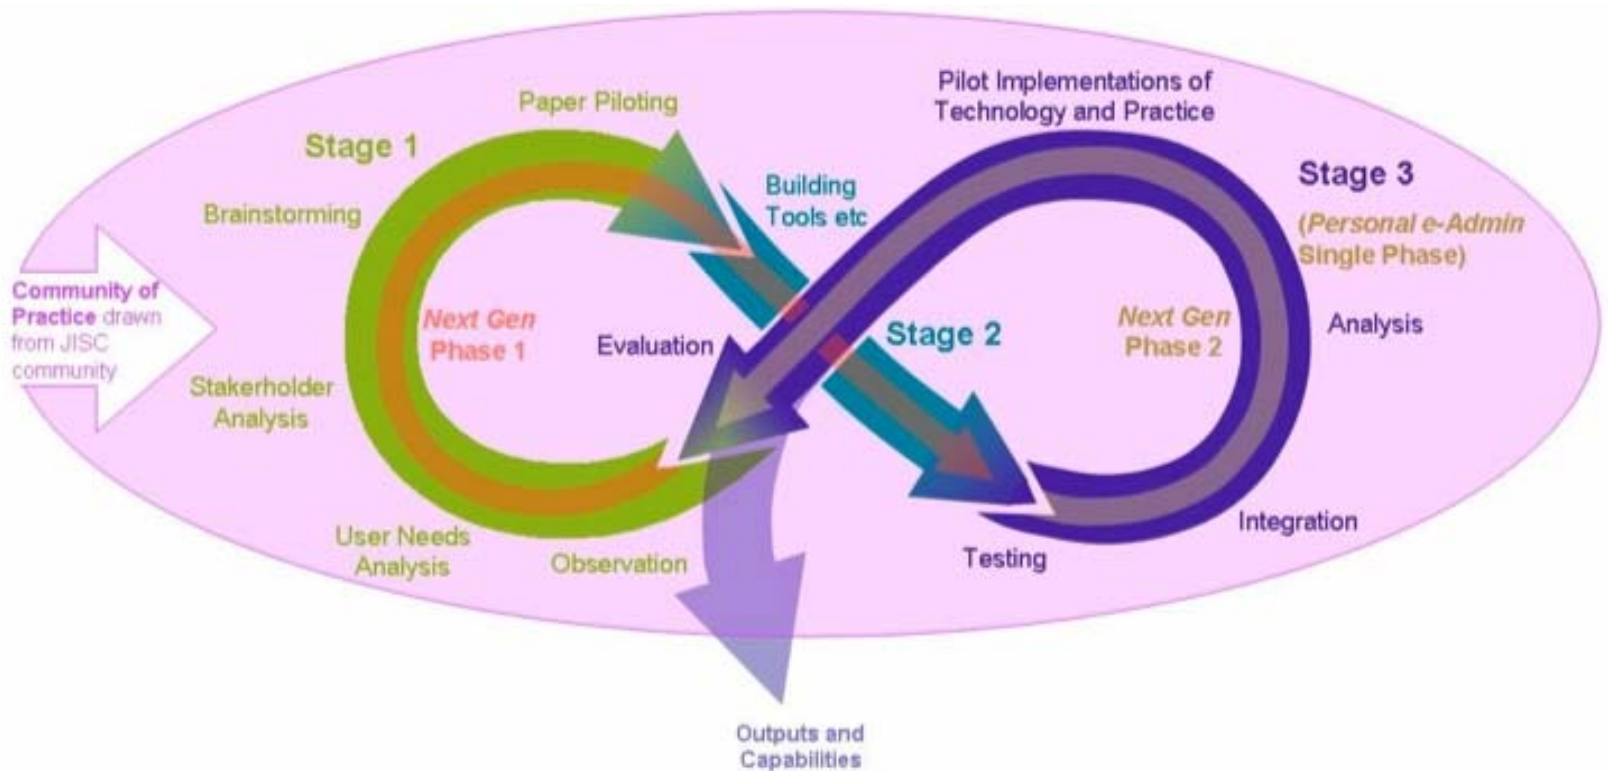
Community of Practice drawn from JISC community

Stage 1

Paper Piloting

Brainstorming

Next Gen Phase 1

Stakerholder Analysis

User Needs Analysis

Observation

Evaluation

Building Tools etc

Stage 2

Pilot Implementations of Technology and Practice

Stage 3

(Personal e-Admin Single Phase)

Next Gen Phase 2

Analysis

Integration

Testing

Outputs and Capabilities